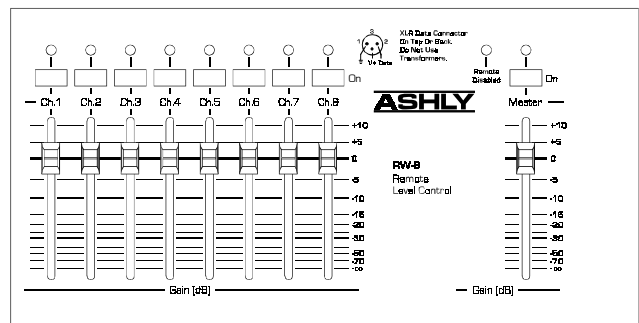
3
1 2
5 V+ Data

XLR Data Connector On Top Or Back. Do Not Use Transformers.

On

Ch.1 Ch.2 Ch.3 Ch.4 Ch.5 Ch.6 Ch.7 Ch.8

ASHLY

Remote Disabled

On

Master

+10
+5
0
-5
-10
-15
-20
-30
-50
-70
-∞

RW-8
Remote
Level Control

+10
+5
0
-5
-10
-15
-20
-30
-50
-70
-∞

Gain [dB]

Gain [dB]